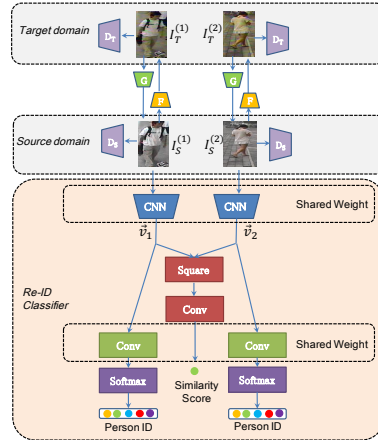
Target domain
$D_T$
$I_T^{(1)}$
$I_T^{(2)}$
$D_T$
G
F
G
F
Source domain
$D_S$
$I_S^{(1)}$
$I_S^{(2)}$
$D_S$
CNN
CNN
Shared Weight
$\vec{v}_1$
$\vec{v}_2$
Square
Re-ID Classifier
Conv
Conv
Conv
Shared Weight
Softmax
Similarity Score
Softmax
Person ID
Person ID